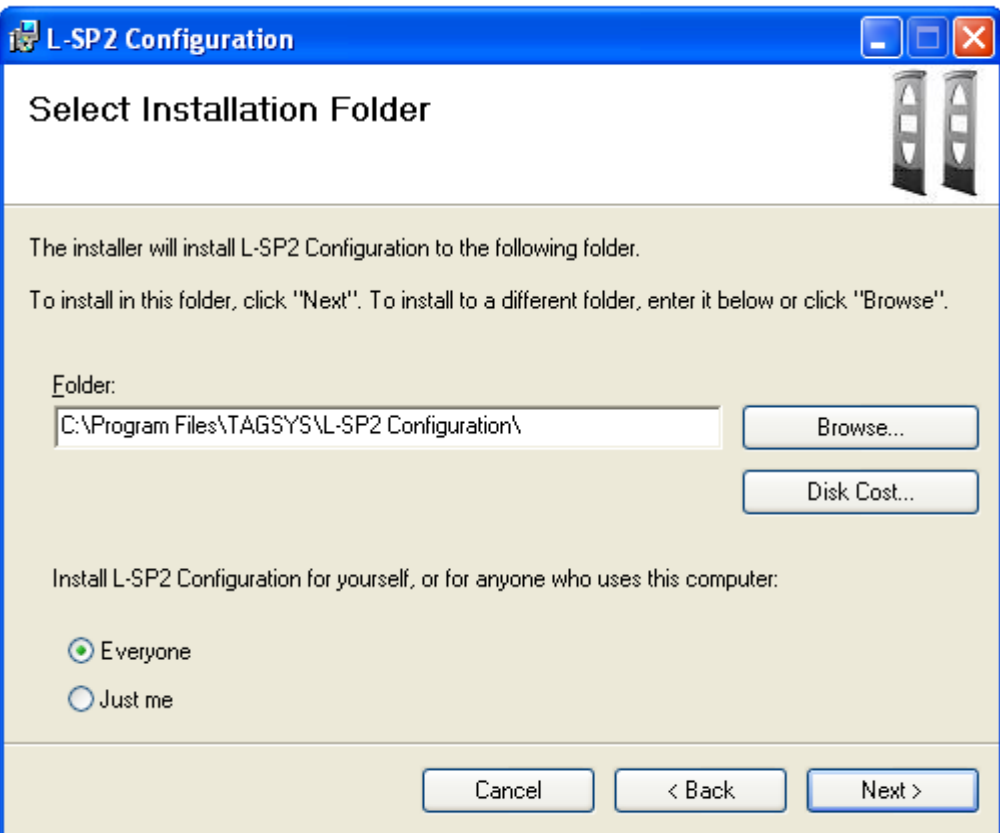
L-SP2 Configuration

Select Installation Folder

The installer will install L-SP2 Configuration to the following folder.

To install in this folder, click "Next". To install to a different folder, enter it below or click "Browse".

Folder:
C:\Program Files\TAGSYS\L-SP2 Configuration\

Browse...

Disk Cost...

Install L-SP2 Configuration for yourself, or for anyone who uses this computer:

Everyone
Just me

Cancel
< Back
Next >